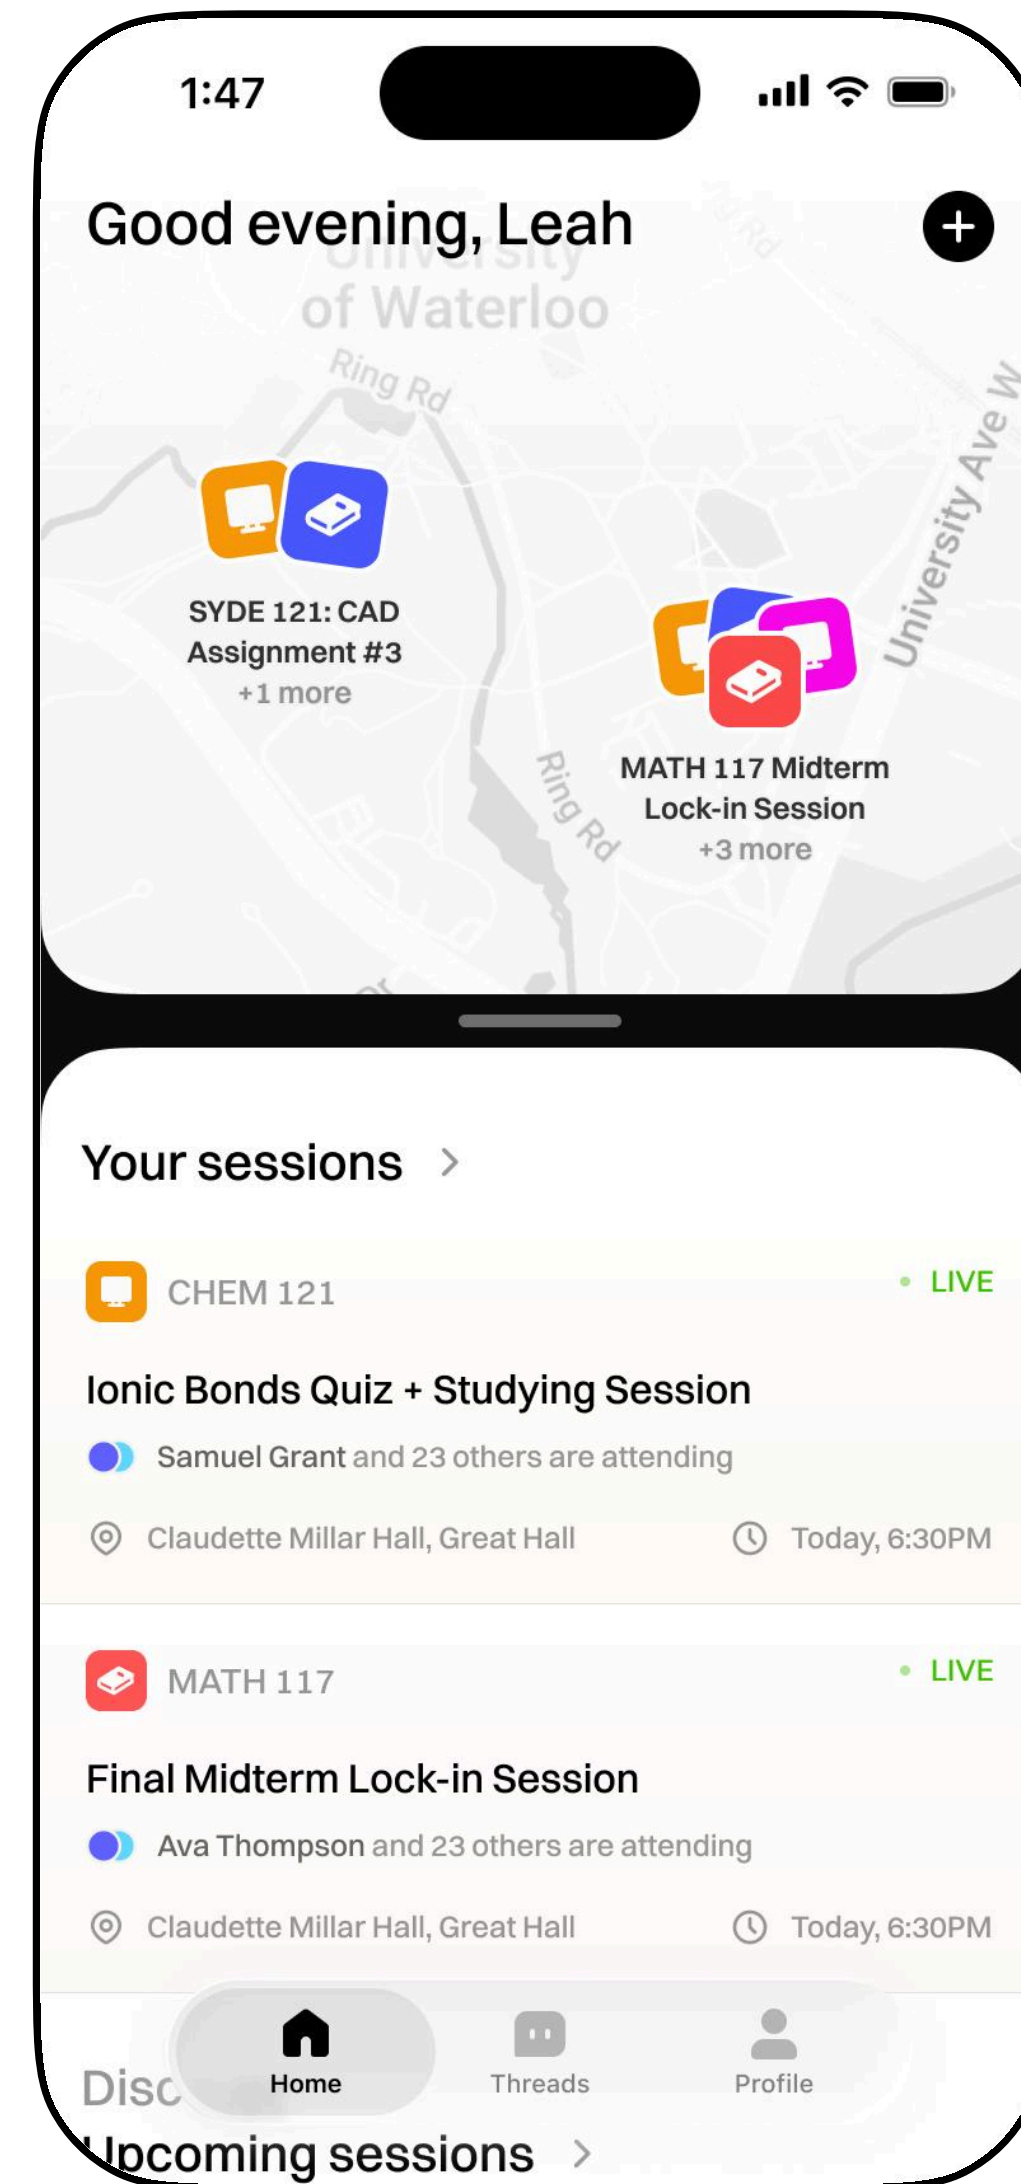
1:47

Good evening, Leah

University of Waterloo

Ring Rd

University Ave W

SYDE 121: CAD Assignment #3
+1 more

Ring Rd

MATH 117 Midterm Lock-in Session
+3 more

Your sessions >

CHEM 121

• LIVE

Ionic Bonds Quiz + Studying Session

Samuel Grant and 23 others are attending

Claudette Millar Hall, Great Hall

Today, 6:30PM

MATH 117

• LIVE

Final Midterm Lock-in Session

Ava Thompson and 23 others are attending

Claudette Millar Hall, Great Hall

Today, 6:30PM

Disc

Home

Threads

Profile

Upcoming sessions >